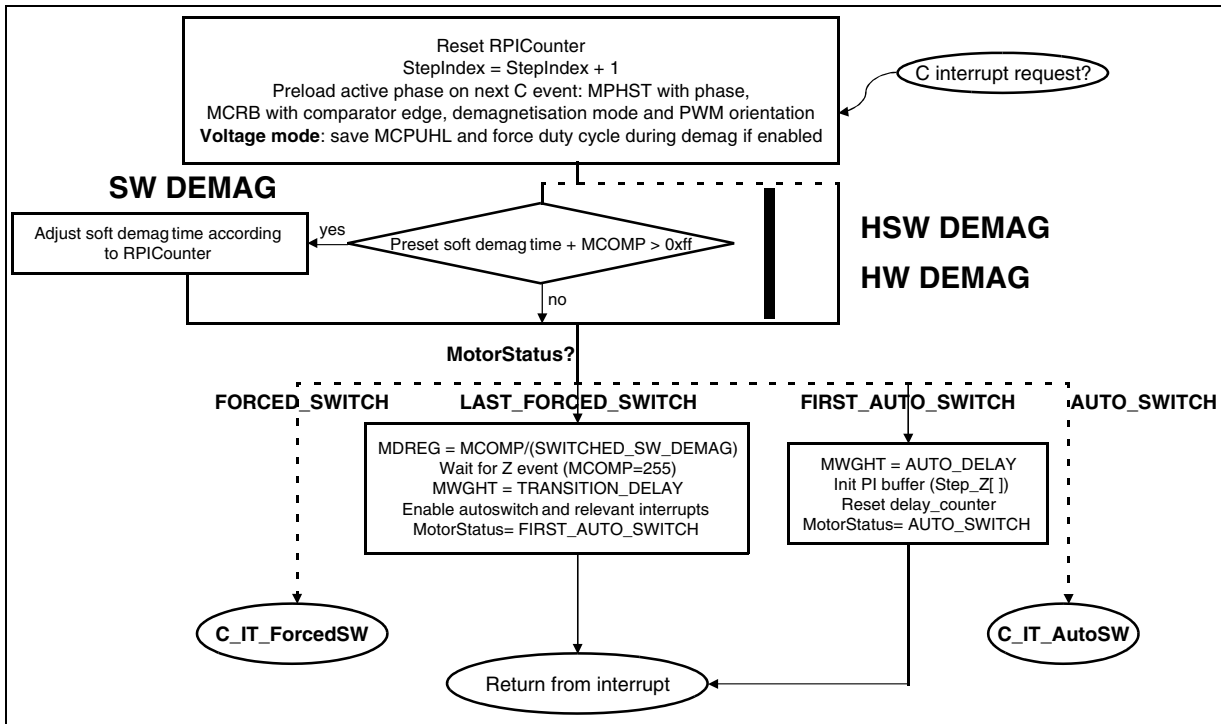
Reset RPICounter
StepIndex = StepIndex + 1
Preload active phase on next C event: MPHST with phase,
MCRB with comparator edge, demagnetisation mode and PWM orientation
**Voltage mode**: save MCPUHL and force duty cycle during demag if enabled

C interrupt request?

SW DEMAG

Adjust soft demag time according to RPICounter

yes

Preset soft demag time + MCOMP > 0xff

no

HSW DEMAG

HW DEMAG

MotorStatus?

FORCED_SWITCH

LAST_FORCED_SWITCH

FIRST_AUTO_SWITCH

AUTO_SWITCH

MDREG = MCOMP/(SWITCHED_SW_DEMAG)
Wait for Z event (MCOMP=255)
MWGHT = TRANSITION_DELAY
Enable autoswitch and relevant interrupts
MotorStatus= FIRST_AUTO_SWITCH

MWGHT = AUTO_DELAY
Init PI buffer (Step_Z[ ])
Reset delay_counter
MotorStatus= AUTO_SWITCH

C_IT_ForcedSW

C_IT_AutoSW

Return from interrupt